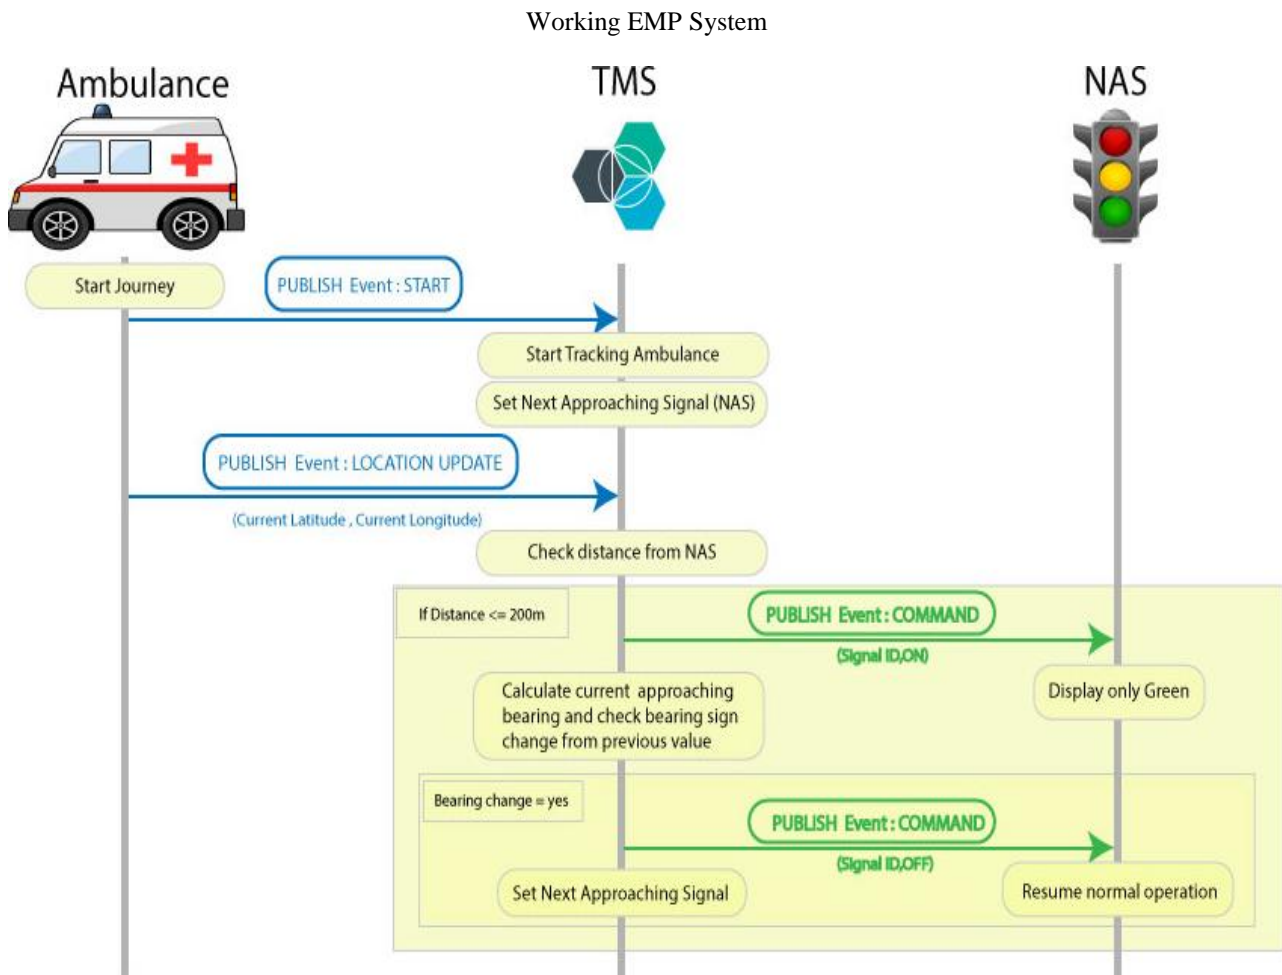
Working EMP System

Ambulance

TMS

NAS

Start Journey

PUBLISH Event : START

Start Tracking Ambulance

Set Next Approaching Signal (NAS)

PUBLISH Event : LOCATION UPDATE

(Current Latitude , Current Longitude)

Check distance from NAS

If Distance <= 200m

PUBLISH Event : COMMAND

(Signal ID,ON)

Calculate current approaching bearing and check bearing sign change from previous value

Display only Green

Bearing change = yes

PUBLISH Event : COMMAND

(Signal ID,OFF)

Set Next Approaching Signal

Resume normal operation